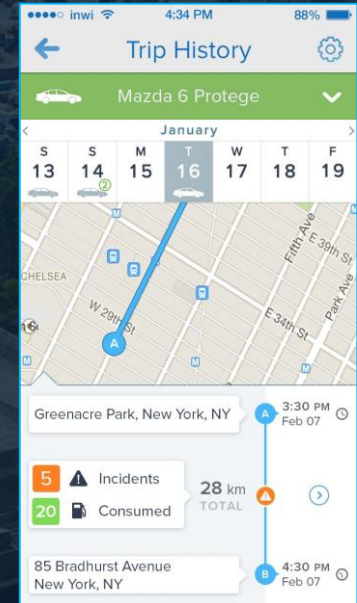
●●●●○ inwi 4:34 PM 88%

Trip History

Mazda 6 Protege

January

| S | S | M | T | W | T | F |
|---|---|---|---|---|---|---|
| 13 | 14 ② | 15 | 16 | 17 | 18 | 19 |

Fifth Ave
E 39th St
E 36th St
CHELSEA
W 29th St
E 34th St

A

Greenacre Park, New York, NY

A 3:30 PM Feb 07

5 Incidents
20 Consumed

28 km TOTAL

85 Bradhurst Avenue New York, NY

B 4:30 PM Feb 07